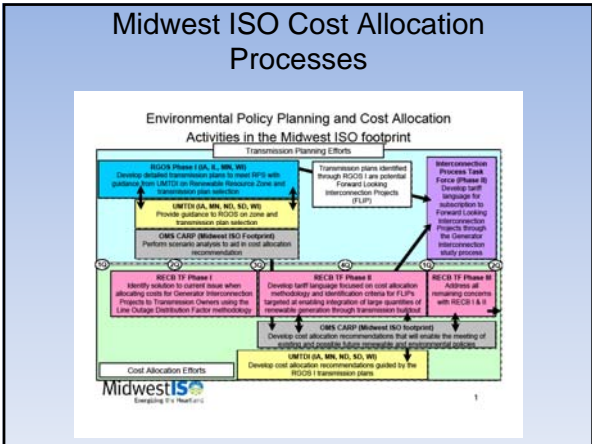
Midwest ISO Cost Allocation Processes

Environmental Policy Planning and Cost Allocation Activities in the Midwest ISO footprint

Transmission Planning Efforts

RGOS Phase I (IA, IL, MN, WI)
Develop detailed transmission plans to meet RPS with guidance from UMTDI on Renewable Resource Zone and transmission plan selection

Transmission plans identified through RGOS I are potential Forward Looking Interconnection Projects (FLIP)

Interconnection Process Task Force (Phase II)
Develop tariff language for subscription to Forward Looking Interconnection Projects through the Generator Interconnection study process

UMTDI (IA, MN, ND, SD, WI)
Provide guidance to RGOS on zone and transmission plan selection

OMS CARP (Midwest ISO Footprint)
Perform scenario analysis to aid in cost allocation recommendation

1Q 2Q 3Q 4Q 1Q 2Q

RECB TF Phase I
Identify solution to current issue when allocating costs for Generator Interconnection Projects to Transmission Owners using the Line Outage Distribution Factor methodology

RECB TF Phase II
Develop tariff language focused on cost allocation methodology and identification criteria for FLIPs targeted at enabling integration of large quantities of renewable generation through transmission buildout

RECB TF Phase III
Address all remaining concerns with RECB I & II

OMS CARP (Midwest ISO footprint)
Develop cost allocation recommendations that will enable the meeting of existing and possible future renewable and environmental policies

UMTDI (IA, MN, ND, SD, WI)
Develop cost allocation recommendations guided by the RGOS I transmission plans

Cost Allocation Efforts

MidwestISO
Energizing the Heartland

1